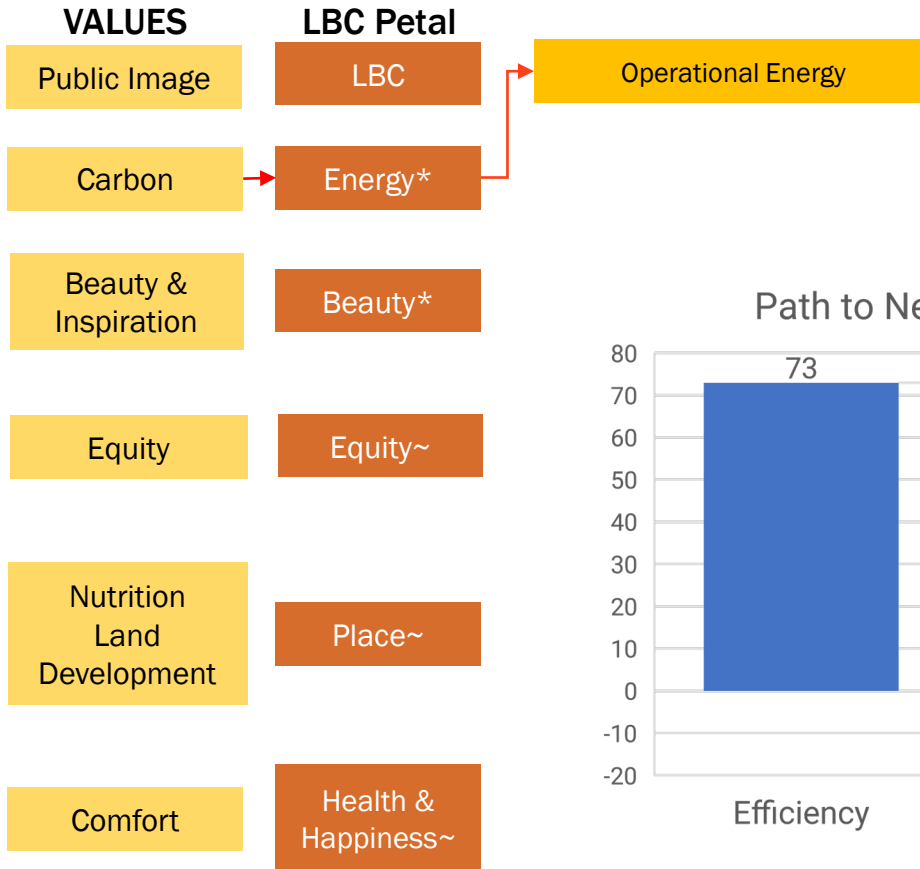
VALUES

LBC Petal

Public Image

LBC

Operational Energy

Carbon

Energy*

Beauty & Inspiration

Beauty*

Path to Ne

Equity

Equity~

Nutrition Land Development

Place~

Comfort

Health & Happiness~

80
70
60
50
40
30
20
10
0
-10
-20

73

Efficiency